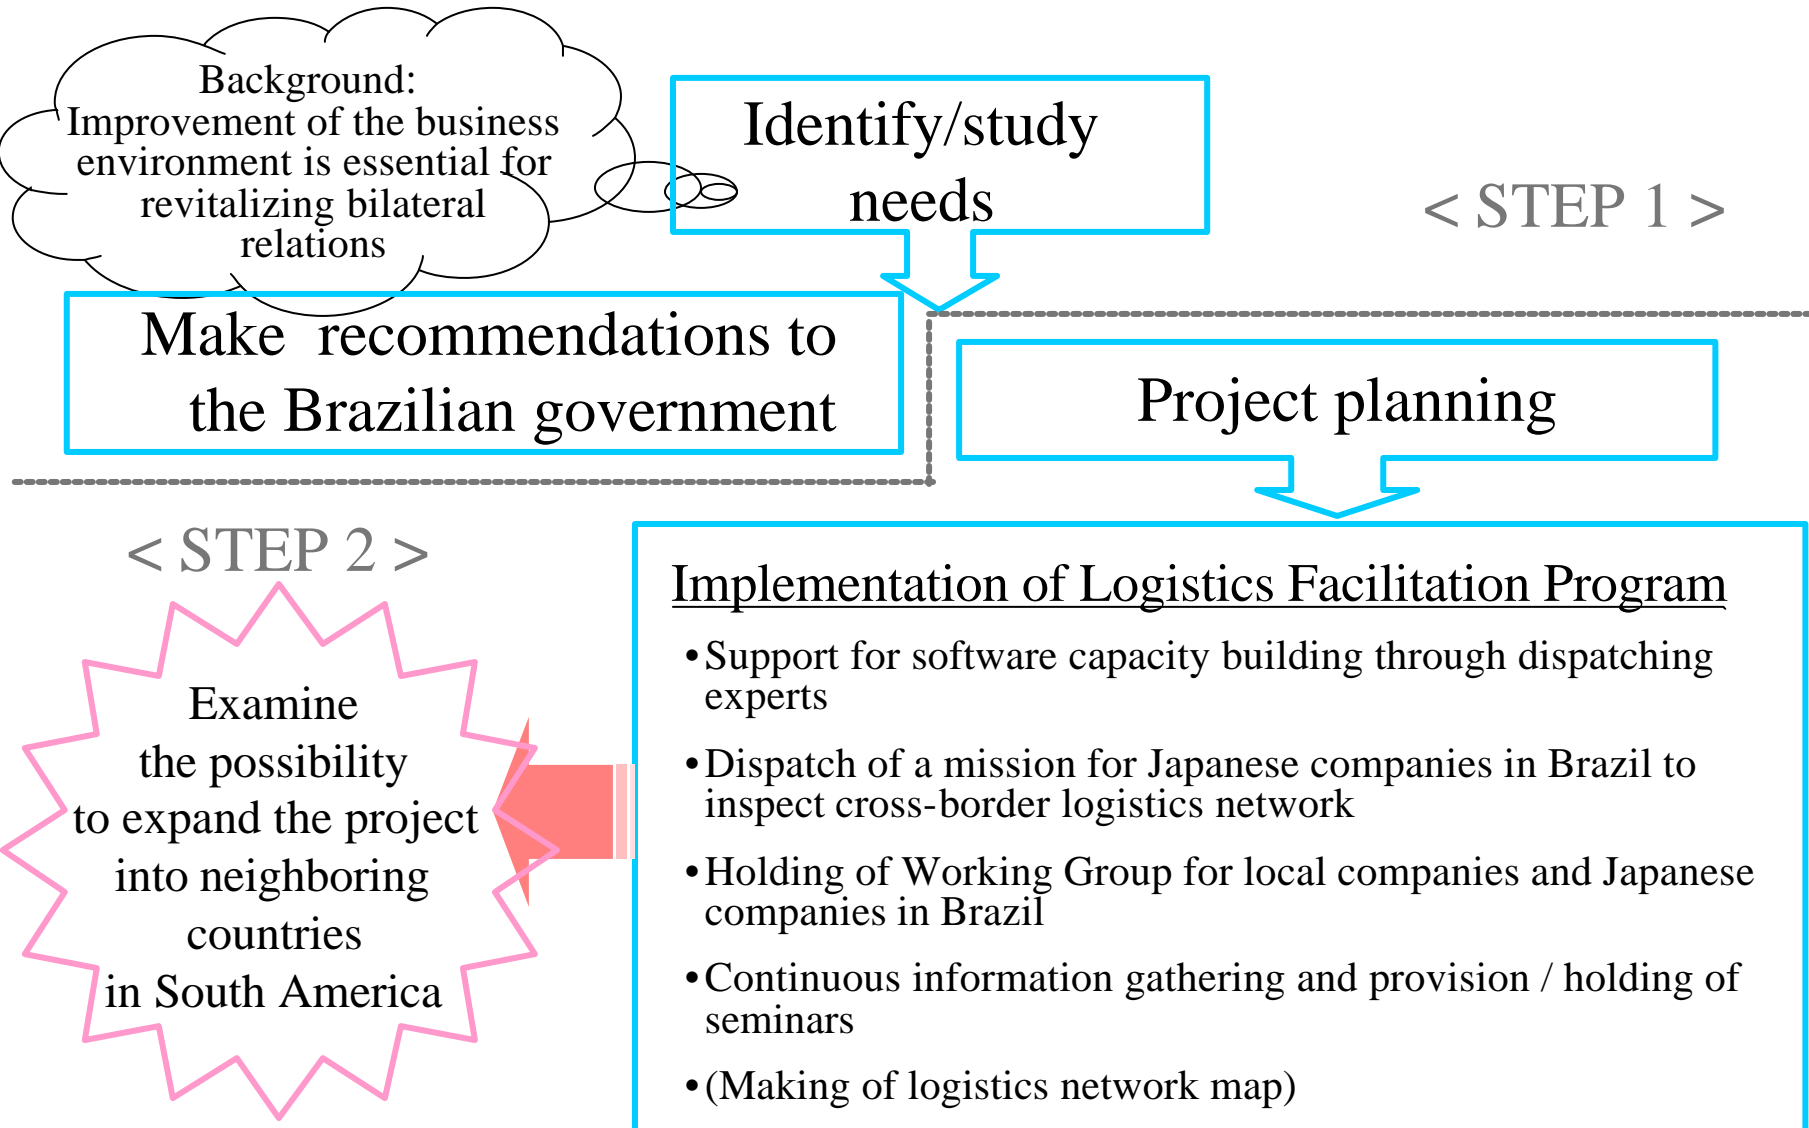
Background:
Improvement of the business environment is essential for revitalizing bilateral relations

Identify/study needs

< STEP 1 >

Make recommendations to the Brazilian government

Project planning

< STEP 2 >

Examine the possibility to expand the project into neighboring countries in South America

Implementation of Logistics Facilitation Program

•Support for software capacity building through dispatching experts

•Dispatch of a mission for Japanese companies in Brazil to inspect cross-border logistics network

•Holding of Working Group for local companies and Japanese companies in Brazil

•Continuous information gathering and provision / holding of seminars

•(Making of logistics network map)